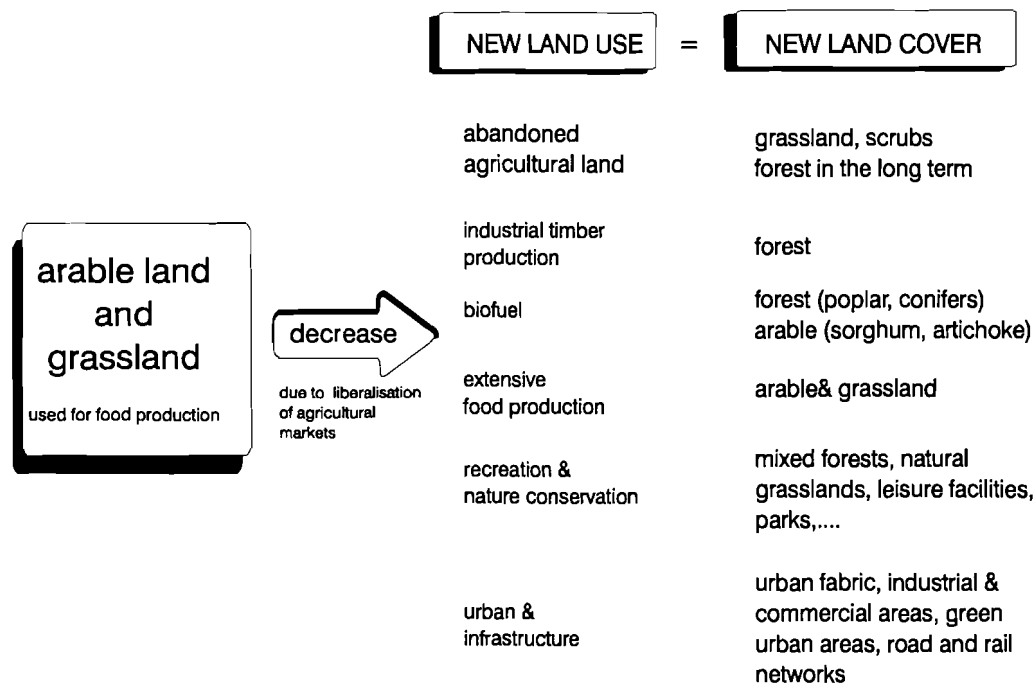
arable land and grassland

used for food production

decrease

due to liberalisation of agricultural markets

NEW LAND USE = NEW LAND COVER

| NEW LAND USE | NEW LAND COVER |
|---|---|
| abandoned agricultural land | grassland, scrubs forest in the long term |
| industrial timber production | forest |
| biofuel | forest (poplar, conifers) arable (sorghum, artichoke) |
| extensive food production | arable& grassland |
| recreation & nature conservation | mixed forests, natural grasslands, leisure facilities, parks,.... |
| urban & infrastructure | urban fabric, industrial & commercial areas, green urban areas, road and rail networks |